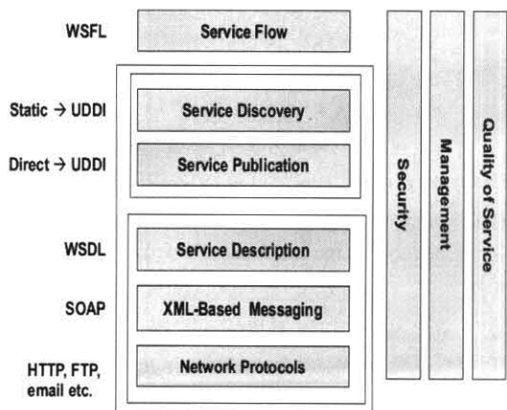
WSFL
Service Flow

Static → UDDI
Service Discovery

Direct → UDDI
Service Publication

WSDL
Service Description

SOAP
XML-Based Messaging

HTTP, FTP, email etc.
Network Protocols

Security

Management

Quality of Service